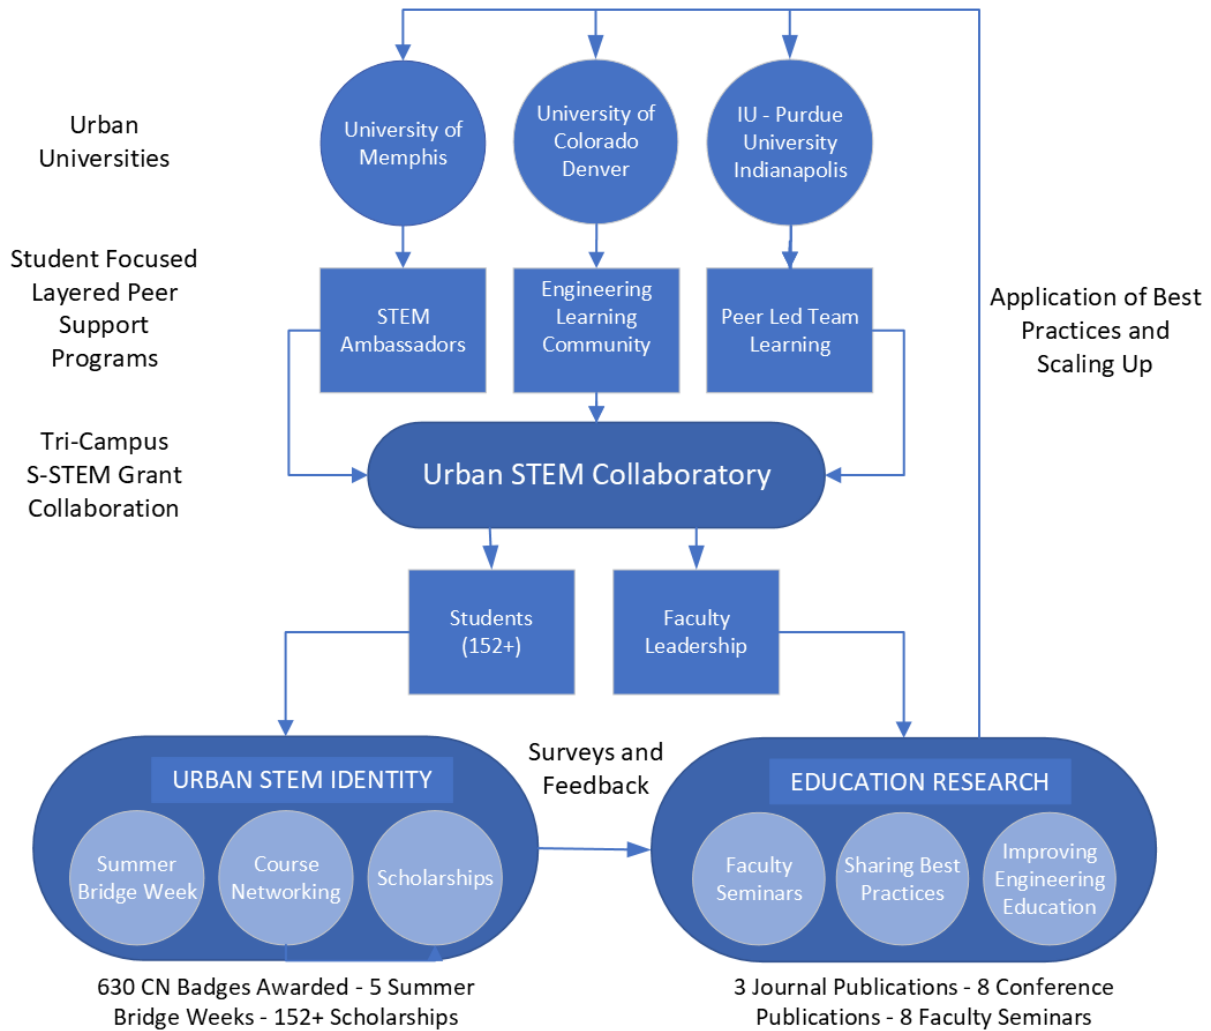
Urban Universities

University of Memphis

University of Colorado Denver

IU - Purdue University Indianapolis

Student Focused Layered Peer Support Programs

STEM Ambassadors

Engineering Learning Community

Peer Led Team Learning

Application of Best Practices and Scaling Up

Tri-Campus S-STEM Grant Collaboration

Urban STEM Collaboratory

Students (152+)

Faculty Leadership

Surveys and Feedback

URBAN STEM IDENTITY

Summer Bridge Week

Course Networking

Scholarships

EDUCATION RESEARCH

Faculty Seminars

Sharing Best Practices

Improving Engineering Education

630 CN Badges Awarded - 5 Summer Bridge Weeks - 152+ Scholarships

3 Journal Publications - 8 Conference Publications - 8 Faculty Seminars